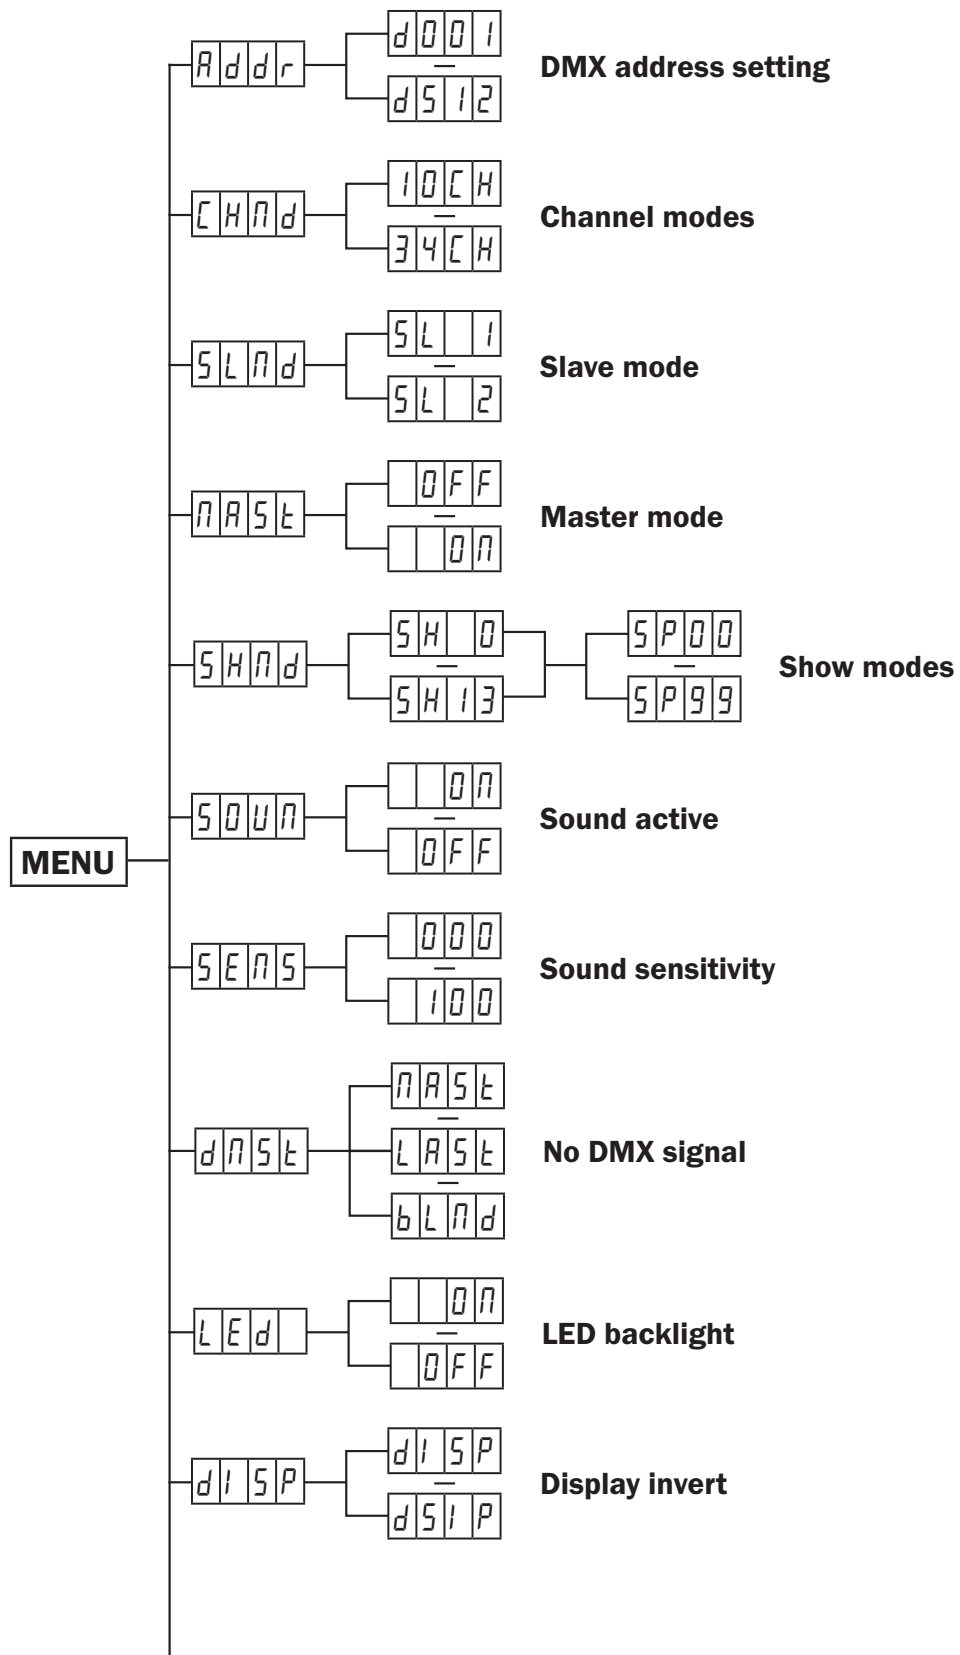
MENU

Addr
d001
—
d512
DMX address setting

CHMd
10CH
—
34CH
Channel modes

SLMd
SL 1
—
SL 2
Slave mode

MASt
OFF
—
ON
Master mode

SHMd
SH 0
—
SH13
SP00
—
SP99
Show modes

SOUN
ON
—
OFF
Sound active

SENS
000
—
100
Sound sensitivity

dMSt
MASt
—
LASt
—
bLMd
No DMX signal

LEd
ON
—
OFF
LED backlight

dISP
dISP
—
dSIP
Display invert